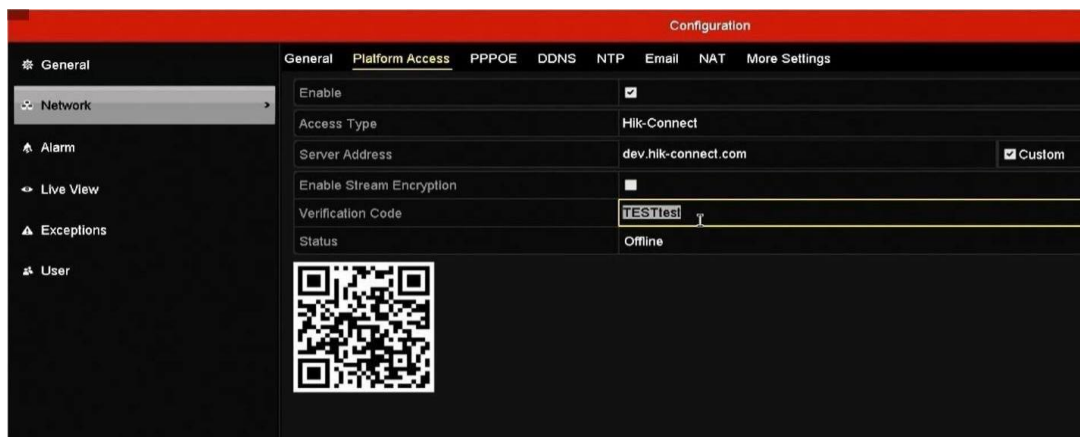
Configuration

General
Network
Alarm
Live View
Exceptions
User

General Platform Access PPPOE DDNS NTP Email NAT More Settings

| | |
|---|---|
| Enable | ☑ |
| Access Type | Hik-Connect |
| Server Address | dev.hik-connect.com ☑ Custom |
| Enable Stream Encryption | ☐ |
| Verification Code | TESTtest |
| Status | Offline |